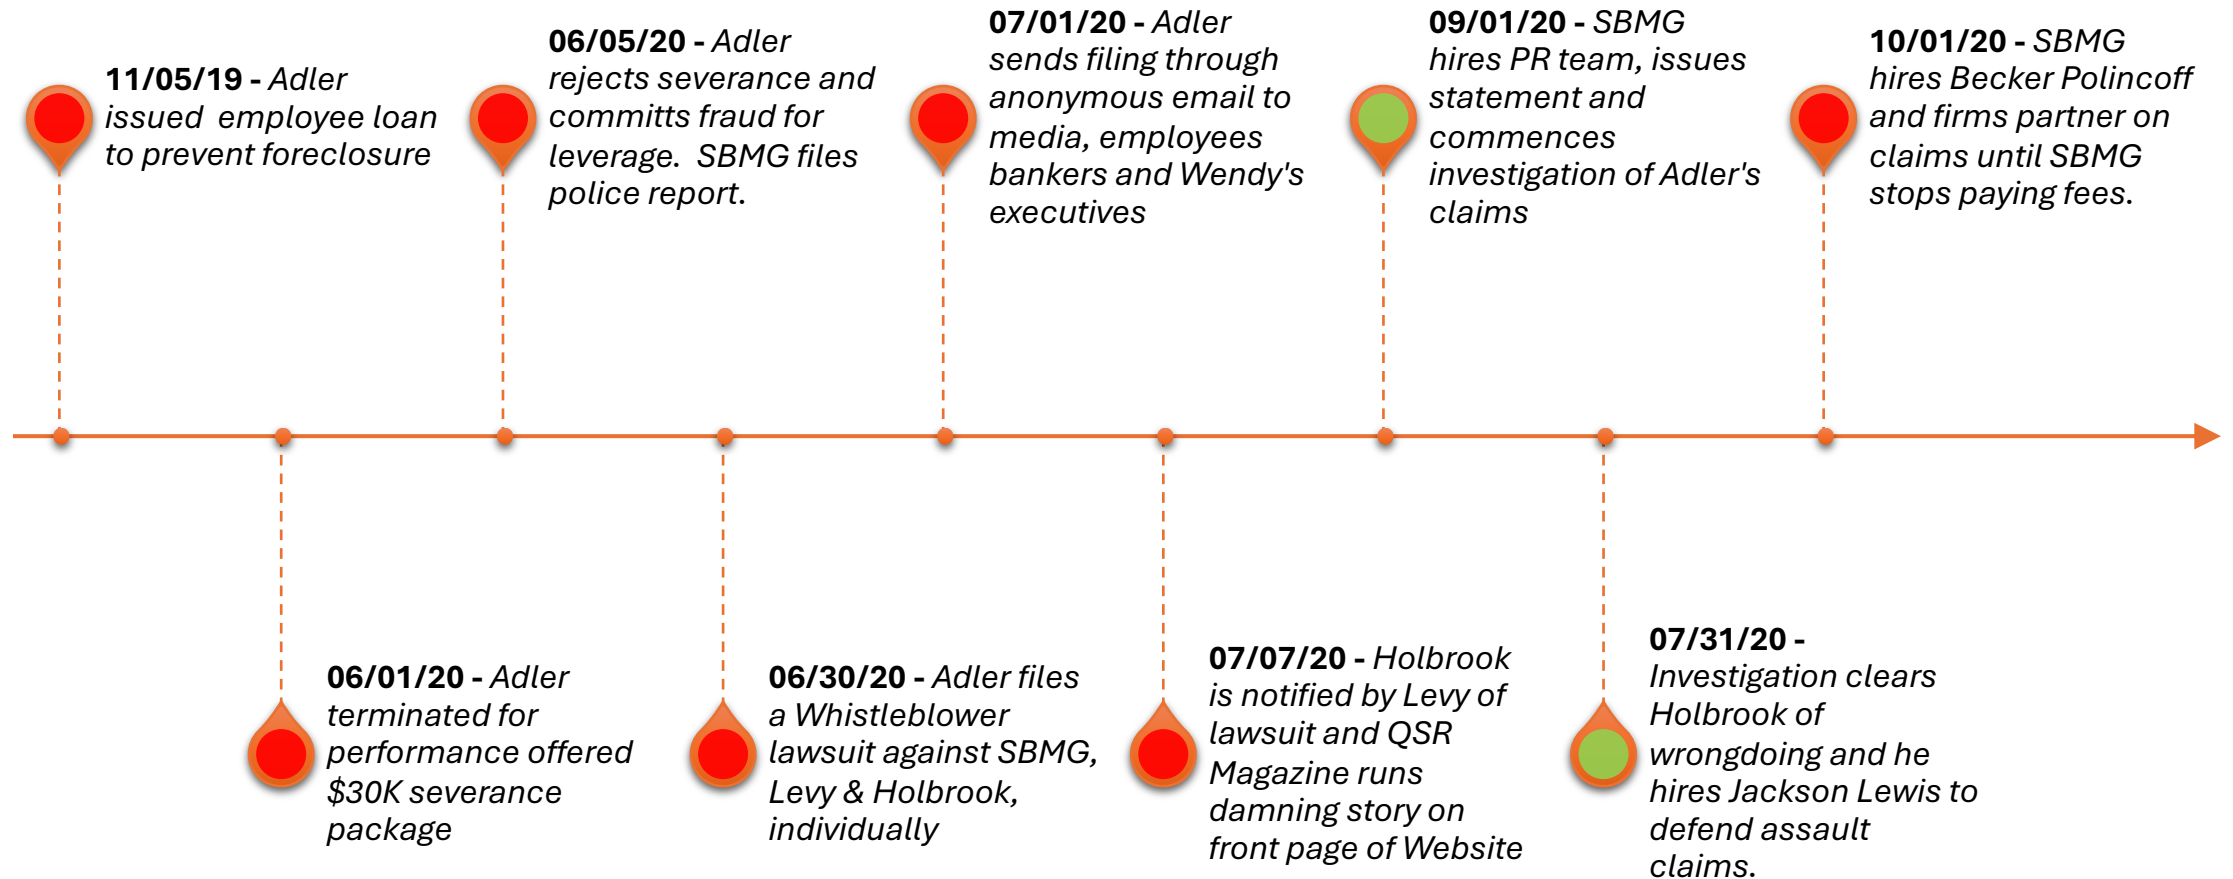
11/05/19 - Adler issued employee loan to prevent foreclosure

06/01/20 - Adler terminated for performance offered $30K severance package

06/05/20 - Adler rejects severance and committs fraud for leverage. SBMG files police report.

06/30/20 - Adler files a Whistleblower lawsuit against SBMG, Levy & Holbrook, individually

07/01/20 - Adler sends filing through anonymous email to media, employees bankers and Wendy's executives

07/07/20 - Holbrook is notified by Levy of lawsuit and QSR Magazine runs damning story on front page of Website

09/01/20 - SBMG hires PR team, issues statement and commences investigation of Adler's claims

07/31/20 - Investigation clears Holbrook of wrongdoing and he hires Jackson Lewis to defend assault claims.

10/01/20 - SBMG hires Becker Polincoff and firms partner on claims until SBMG stops paying fees.